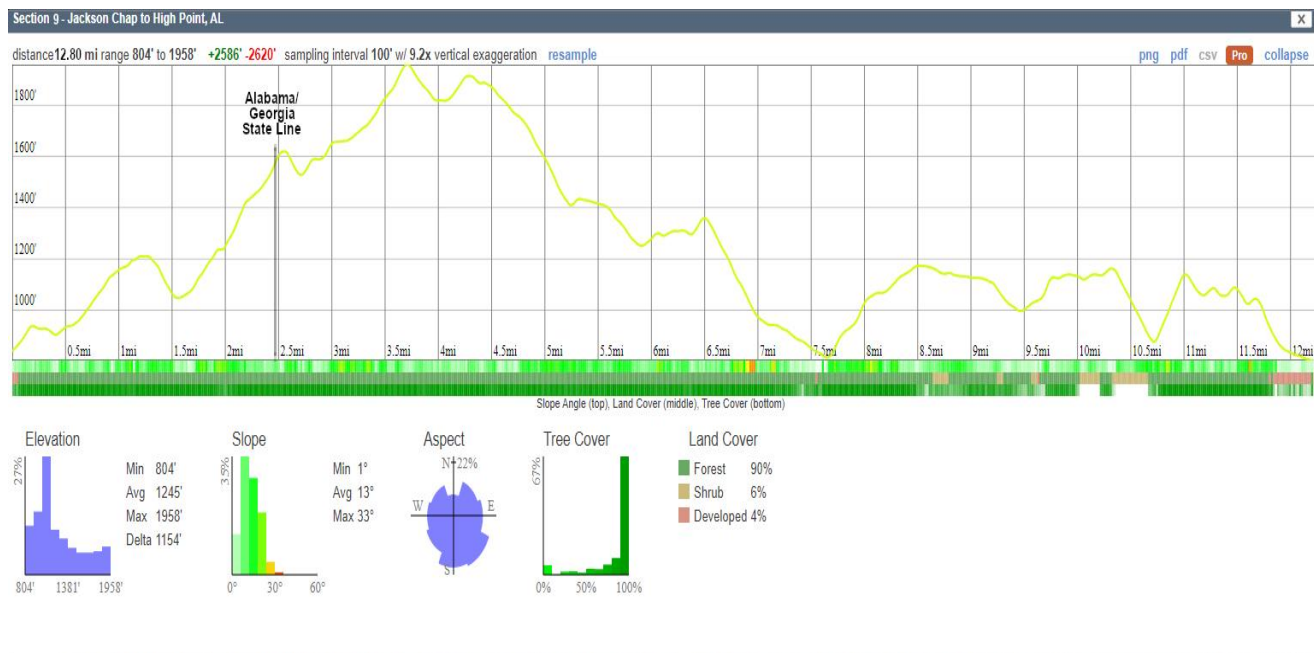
Section 9 - Jackson Chap to High Point, AL

X

distance 12.80 mi range 804' to 1958' +2586' -2620' sampling interval 100' w/ 9.2x vertical exaggeration resample

png pdf csv Pro collapse

1800'
1600'
1400'
1200'
1000'

Alabama/ Georgia State Line

0.5mi 1mi 1.5mi 2mi 2.5mi 3mi 3.5mi 4mi 4.5mi 5mi 5.5mi 6mi 6.5mi 7mi 7.5mi 8mi 8.5mi 9mi 9.5mi 10mi 10.5mi 11mi 11.5mi 12mi

Slope Angle (top), Land Cover (middle), Tree Cover (bottom)

Elevation
27%
Min 804'
Avg 1245'
Max 1958'
Delta 1154'
804' 1381' 1958'

Slope
35%
Min 1°
Avg 13°
Max 33°
0° 30° 60°

Aspect
N 22%
W E
S

Tree Cover
67%
0% 50% 100%

Land Cover
Forest 90%
Shrub 6%
Developed 4%